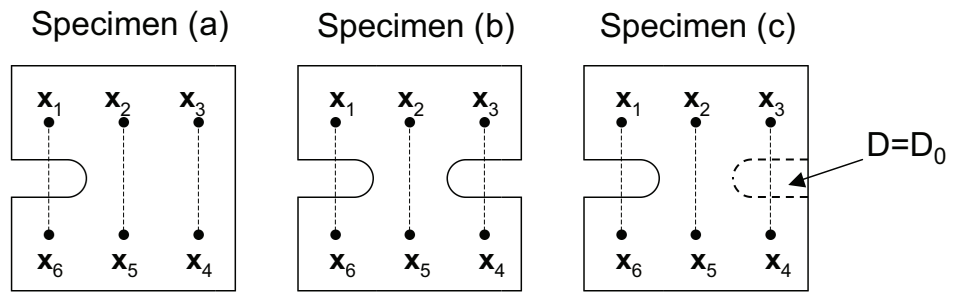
Specimen (a)

$\mathbf{x}_1$ $\mathbf{x}_2$ $\mathbf{x}_3$

$\mathbf{x}_6$ $\mathbf{x}_5$ $\mathbf{x}_4$

Specimen (b)

$\mathbf{x}_1$ $\mathbf{x}_2$ $\mathbf{x}_3$

$\mathbf{x}_6$ $\mathbf{x}_5$ $\mathbf{x}_4$

Specimen (c)

$\mathbf{x}_1$ $\mathbf{x}_2$ $\mathbf{x}_3$

$D=D_0$

$\mathbf{x}_6$ $\mathbf{x}_5$ $\mathbf{x}_4$